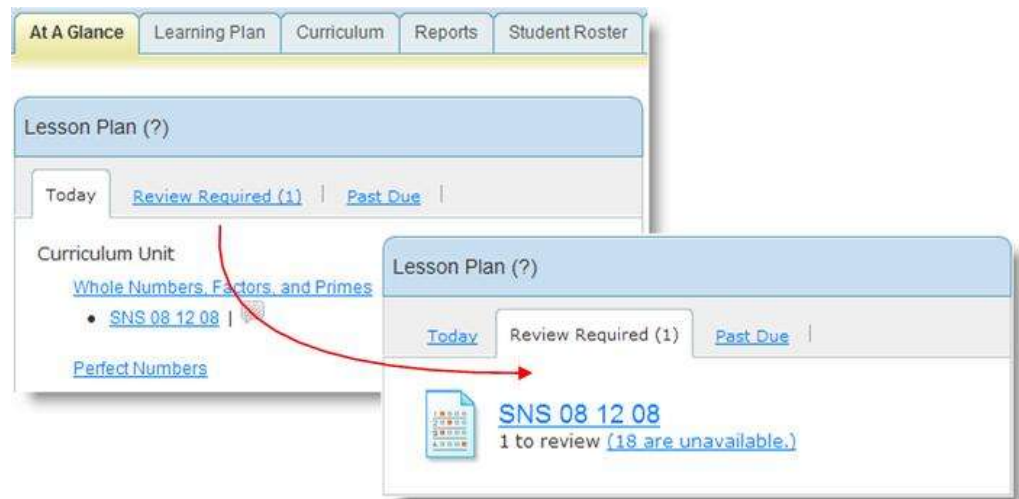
At A Glance | Learning Plan | Curriculum | Reports | Student Roster

Lesson Plan (?)

Today | Review Required (1) | Past Due |

Curriculum Unit

Whole Numbers, Factors, and Primes

• SNS 08 12 08 |

Perfect Numbers

Lesson Plan (?)

Today | Review Required (1) | Past Due |

SNS 08 12 08

1 to review (18 are unavailable.)